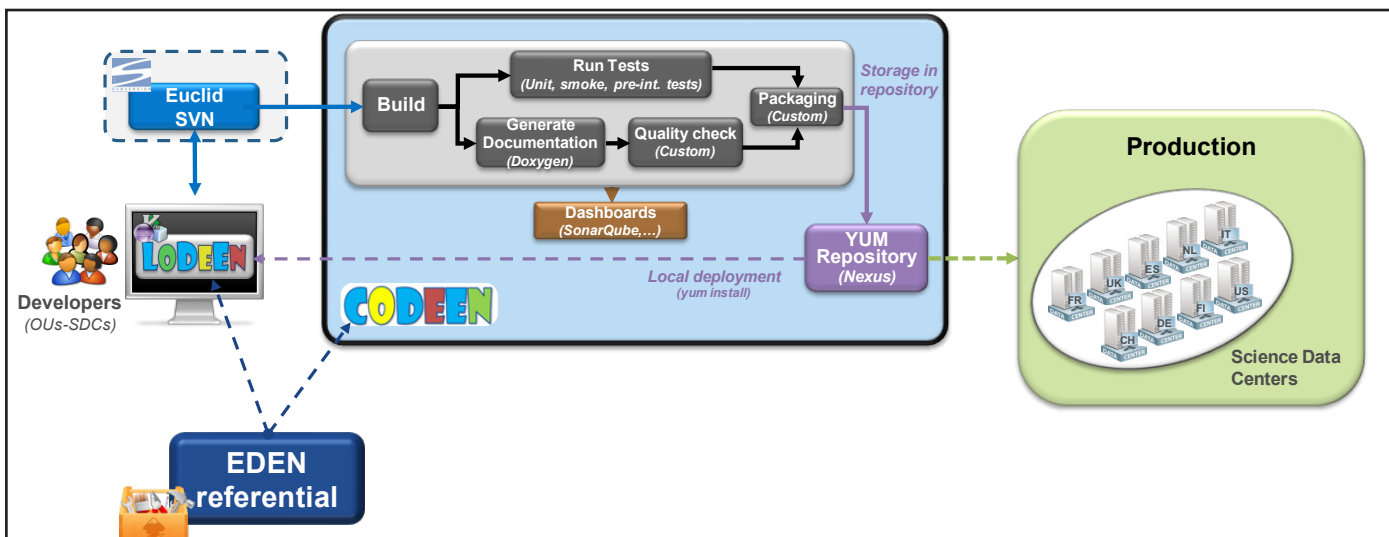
Euclid SVN

Build

Run Tests
(Unit, smoke, pre-int. tests)

Generate Documentation
(Doxygen)

Quality check
(Custom)

Packaging
(Custom)

Storage in repository

Dashboards
(SonarQube,…)

YUM Repository
(Nexus)

Local deployment
(yum install)

LODEEN

CODEEN

Developers
(OUs-SDCs)

EDEN referential

Production

FR
UK
ES
NL
IT
US
FI
DE
CH

Science Data Centers